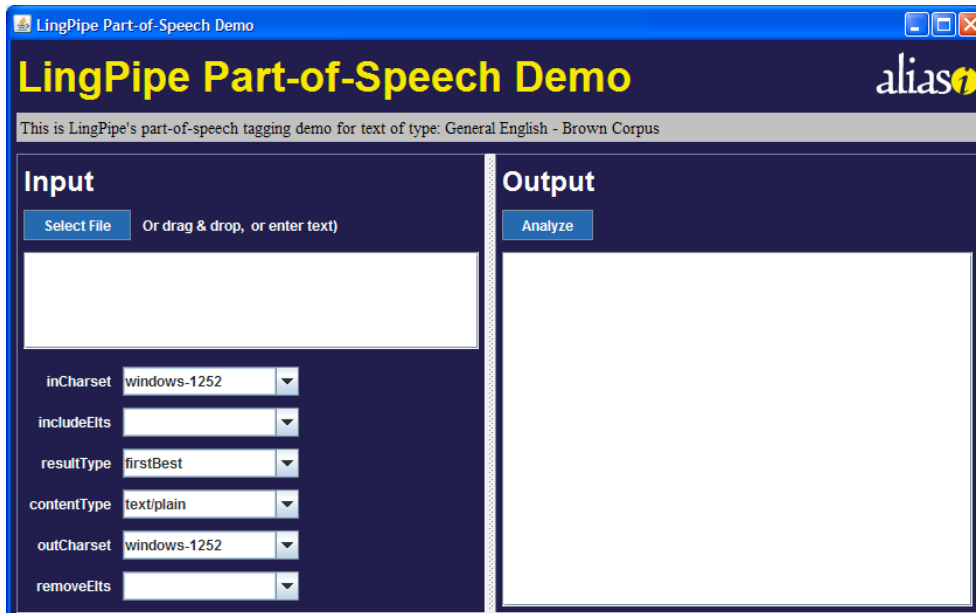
LingPipe Part-of-Speech Demo

LingPipe Part-of-Speech Demo

alias-i

This is LingPipe's part-of-speech tagging demo for text of type: General English - Brown Corpus

Input

Select File Or drag & drop, or enter text)

inCharset windows-1252

includeElts

resultType firstBest

contentType text/plain

outCharset windows-1252

removeElts

Output

Analyze